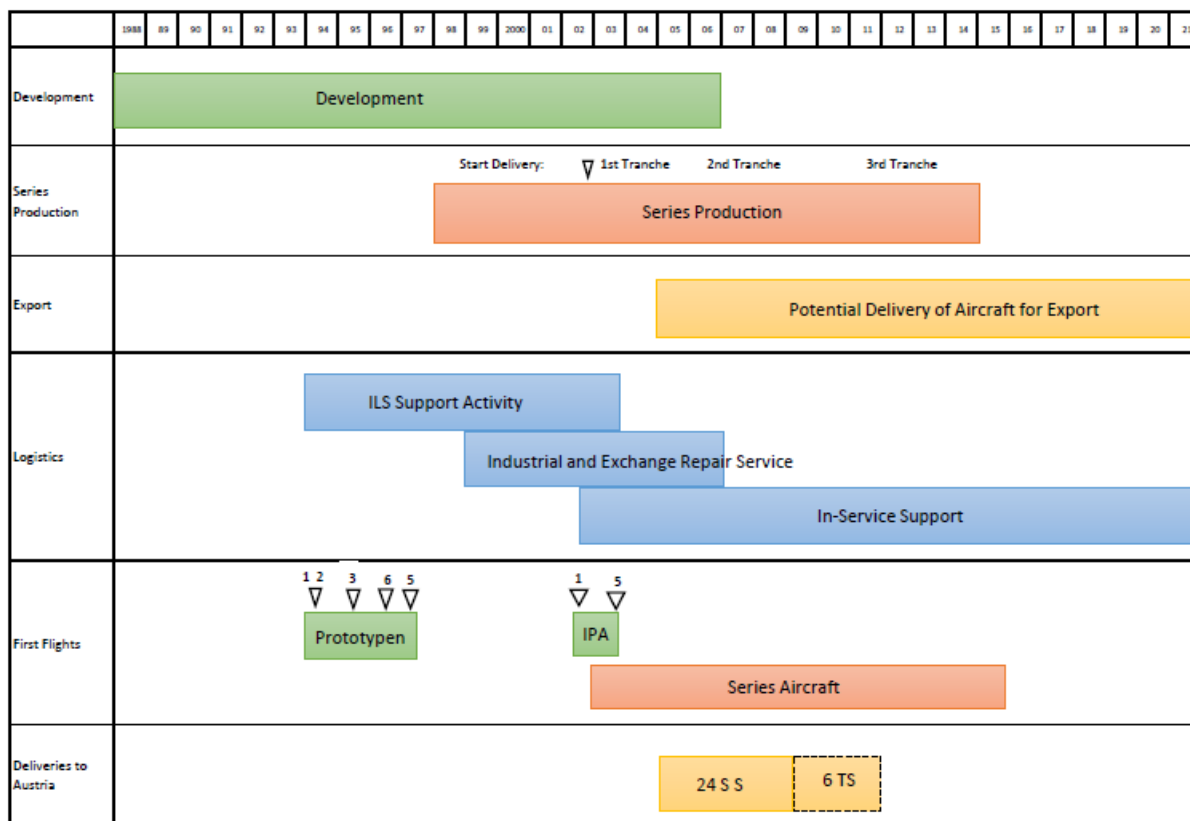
| | 1988 | 89 | 90 | 91 | 92 | 93 | 94 | 95 | 96 | 97 | 98 | 99 | 2000 | 01 | 02 | 03 | 04 | 05 | 06 | 07 | 08 | 09 | 10 | 11 | 12 | 13 | 14 | 15 | 16 | 17 | 18 | 19 | 20 | 21 |
|---|---|---|---|---|---|---|---|---|---|---|---|---|---|---|---|---|---|---|---|---|---|---|---|---|---|---|---|---|---|---|---|---|---|---|

Development

Development

Series Production

Start Delivery: 1st Tranche 2nd Tranche 3rd Tranche

Series Production

Export

Potential Delivery of Aircraft for Export

Logistics

ILS Support Activity

Industrial and Exchange Repair Service

In-Service Support

First Flights

1 2 3 6 5

Prototypen

1 5

IPA

Series Aircraft

Deliveries to Austria

24 S S

6 TS